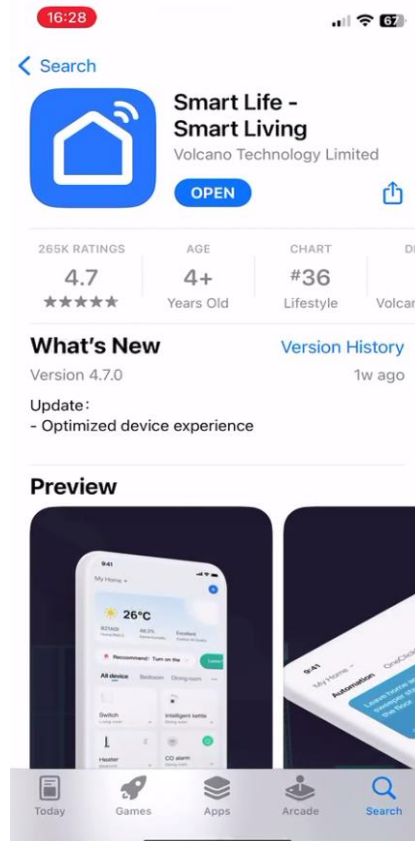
16:28
67

< Search

Smart Life - Smart Living
Volcano Technology Limited
OPEN

265K RATINGS
4.7
★★★★★

AGE
4+
Years Old

CHART
#36
Lifestyle

D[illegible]
Volca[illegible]

What's New
Version History
Version 4.7.0
1w ago

Update:
- Optimized device experience

Preview

9:41
My Home
26°C
Recommend : Turn on the
All device
Bedroom
Dining room
Switch
Intelligent kettle
Heater
CO alarm

9:41
My Home
Automation

Today
Games
Apps
Arcade
Search